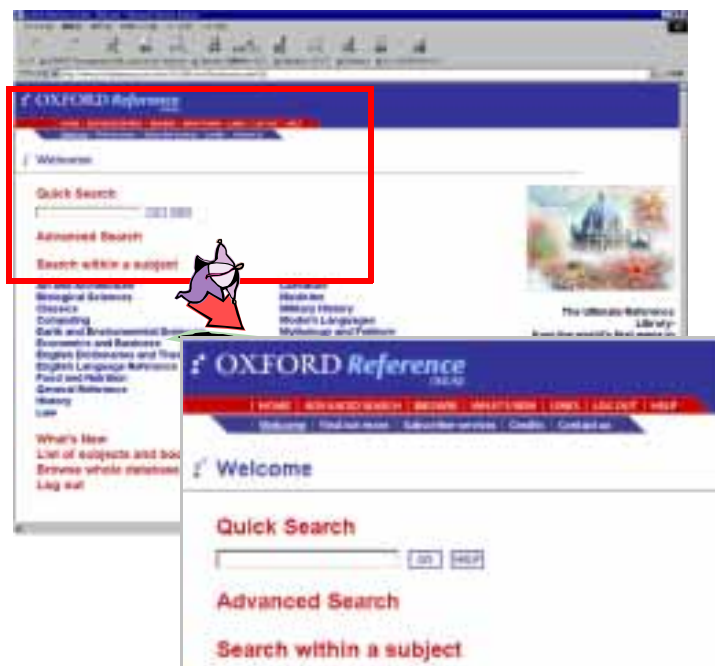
OXFORD Reference ONLINE

Welcome

Quick Search

Advanced Search

Search within a subject

Art and Architecture
Biological Sciences
Classics
Computing
Earth and Environmental Sciences
Economics and Business
English Dictionaries and Thesauri
English Language Reference
Food and Nutrition
General Reference
History
Law

Literature
Medicine
Military History
Modern Languages
Mythology and Folklore

The Ultimate Reference Library

What's New
List of subjects and books
Browse whole database
Log out

OXFORD Reference ONLINE

HOME | ADVANCED SEARCH | BROWSE | WHAT'S NEW | LINKS | LOG OUT | HELP

Welcome | Find out more | Subscriber services | Credits | Contact us

Welcome

Quick Search

GO HELP

Advanced Search

Search within a subject